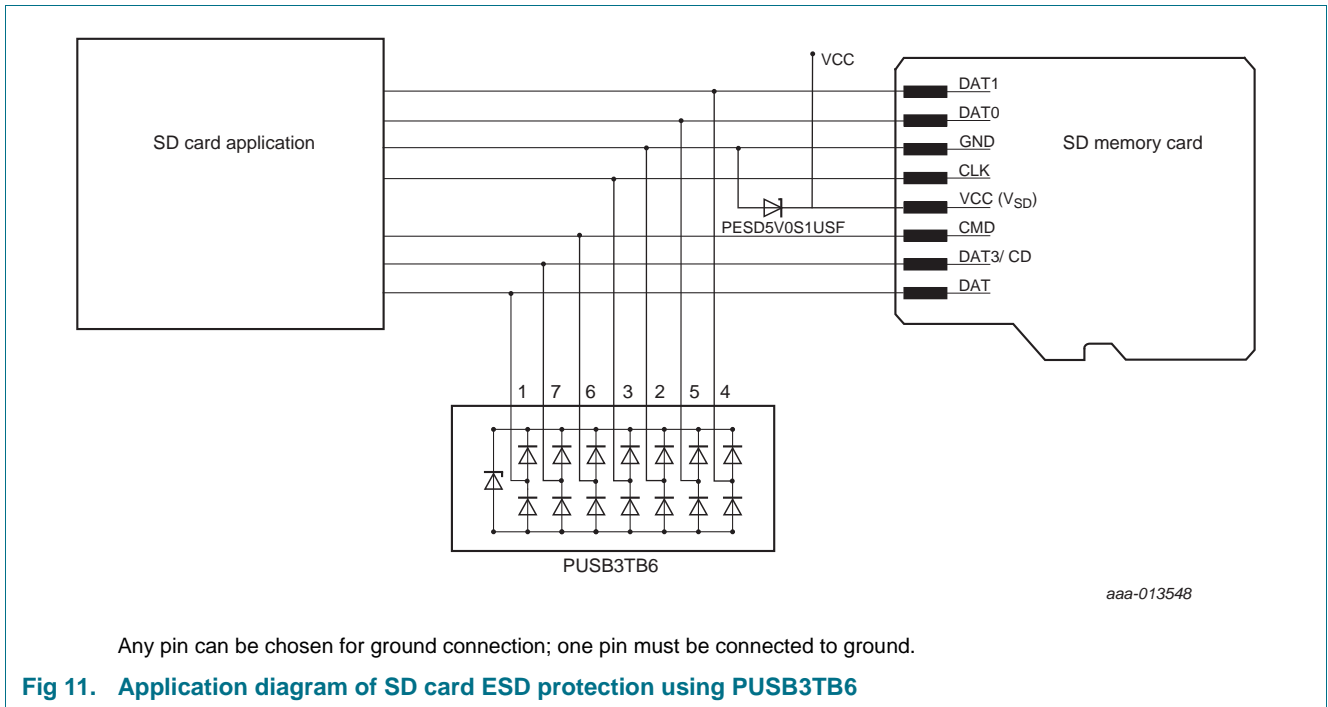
SD card application

VCC

DAT1
DAT0
GND
CLK
VCC ($V_{SD}$)
CMD
DAT3/ CD
DAT

SD memory card

PESD5V0S1USF

1 7 6 3 2 5 4

PUSB3TB6

aaa-013548

Any pin can be chosen for ground connection; one pin must be connected to ground.

Fig 11. Application diagram of SD card ESD protection using PUSB3TB6